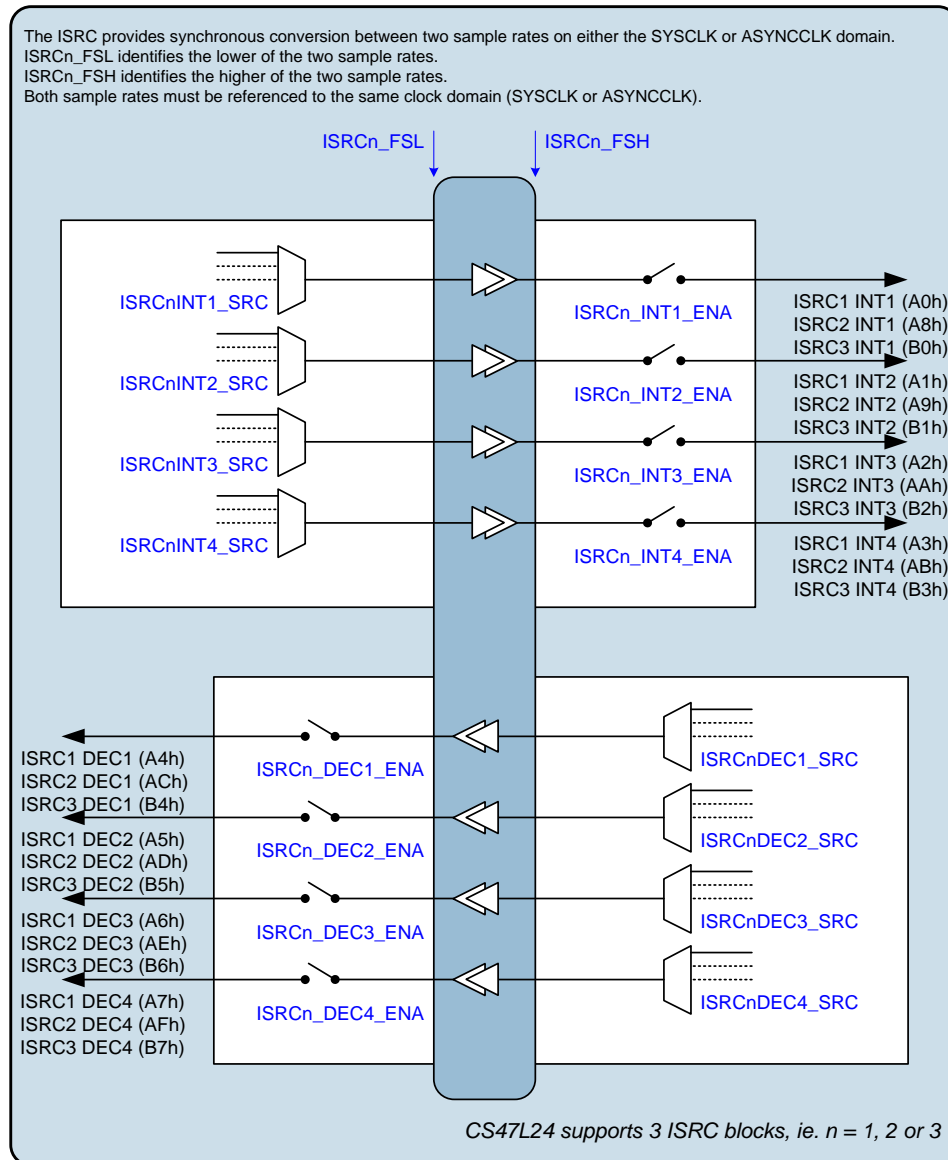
The ISRC provides synchronous conversion between two sample rates on either the SYSCLK or ASYNCCLK domain.
ISRCn_FSL identifies the lower of the two sample rates.
ISRCn_FSH identifies the higher of the two sample rates.
Both sample rates must be referenced to the same clock domain (SYSCLK or ASYNCCLK).

ISRCn_FSL
ISRCn_FSH

ISRCnINT1_SRC
ISRCn_INT1_ENA
ISRC1 INT1 (A0h)
ISRC2 INT1 (A8h)
ISRC3 INT1 (B0h)

ISRCnINT2_SRC
ISRCn_INT2_ENA
ISRC1 INT2 (A1h)
ISRC2 INT2 (A9h)
ISRC3 INT2 (B1h)

ISRCnINT3_SRC
ISRCn_INT3_ENA
ISRC1 INT3 (A2h)
ISRC2 INT3 (AAh)
ISRC3 INT3 (B2h)

ISRCnINT4_SRC
ISRCn_INT4_ENA
ISRC1 INT4 (A3h)
ISRC2 INT4 (ABh)
ISRC3 INT4 (B3h)

ISRC1 DEC1 (A4h)
ISRC2 DEC1 (ACh)
ISRC3 DEC1 (B4h)
ISRCn_DEC1_ENA
ISRCnDEC1_SRC

ISRC1 DEC2 (A5h)
ISRC2 DEC2 (ADh)
ISRC3 DEC2 (B5h)
ISRCn_DEC2_ENA
ISRCnDEC2_SRC

ISRC1 DEC3 (A6h)
ISRC2 DEC3 (AEh)
ISRC3 DEC3 (B6h)
ISRCn_DEC3_ENA
ISRCnDEC3_SRC

ISRC1 DEC4 (A7h)
ISRC2 DEC4 (AFh)
ISRC3 DEC4 (B7h)
ISRCn_DEC4_ENA
ISRCnDEC4_SRC

CS47L24 supports 3 ISRC blocks, ie. n = 1, 2 or 3